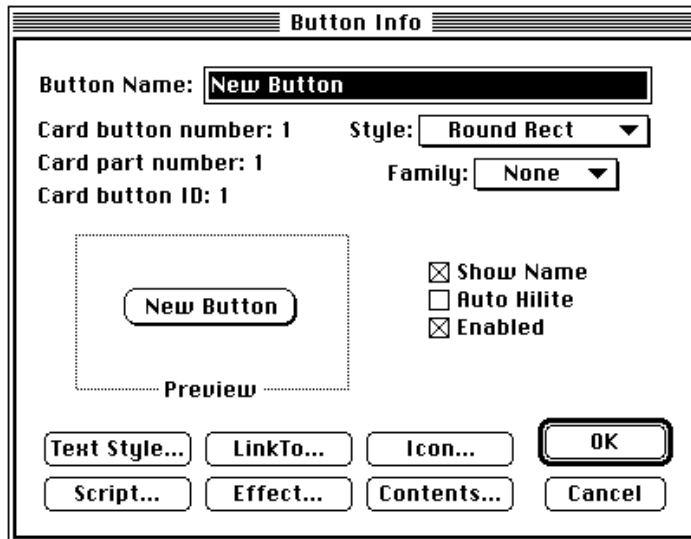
Button Info

Button Name: New Button

Card button number: 1
Card part number: 1
Card button ID: 1

Style: Round Rect
Family: None

New Button
Preview

☒ Show Name
☐ Auto Hilite
☒ Enabled

Text Style...
LinkTo...
Icon...
OK
Script...
Effect...
Contents...
Cancel